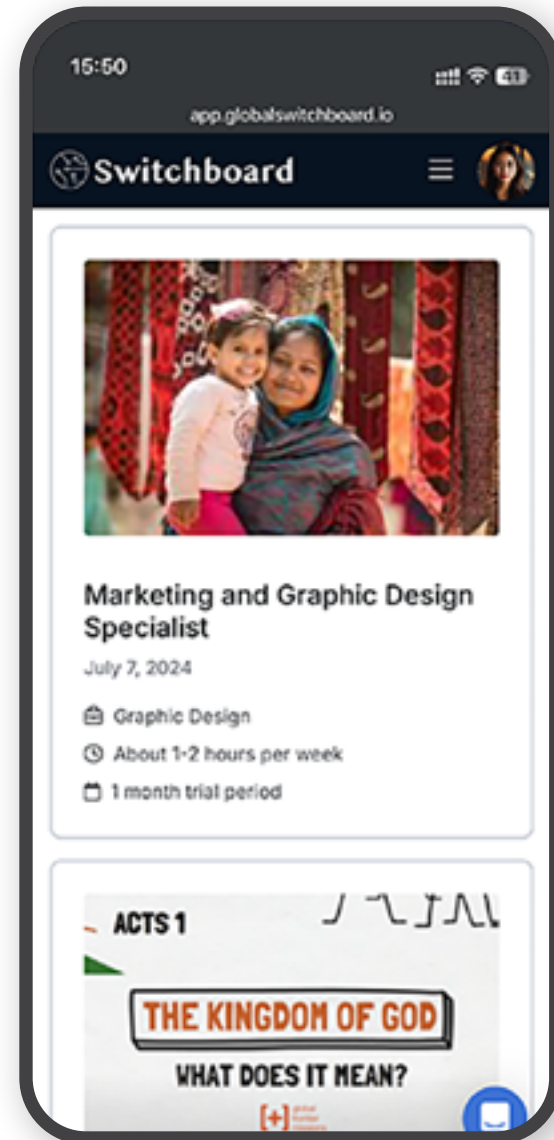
15:50

41

app.globalswitchboard.io

Switchboard

Marketing and Graphic Design Specialist

July 7, 2024

Graphic Design

About 1-2 hours per week

1 month trial period

ACTS 1

THE KINGDOM OF GOD

WHAT DOES IT MEAN?

[+] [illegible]